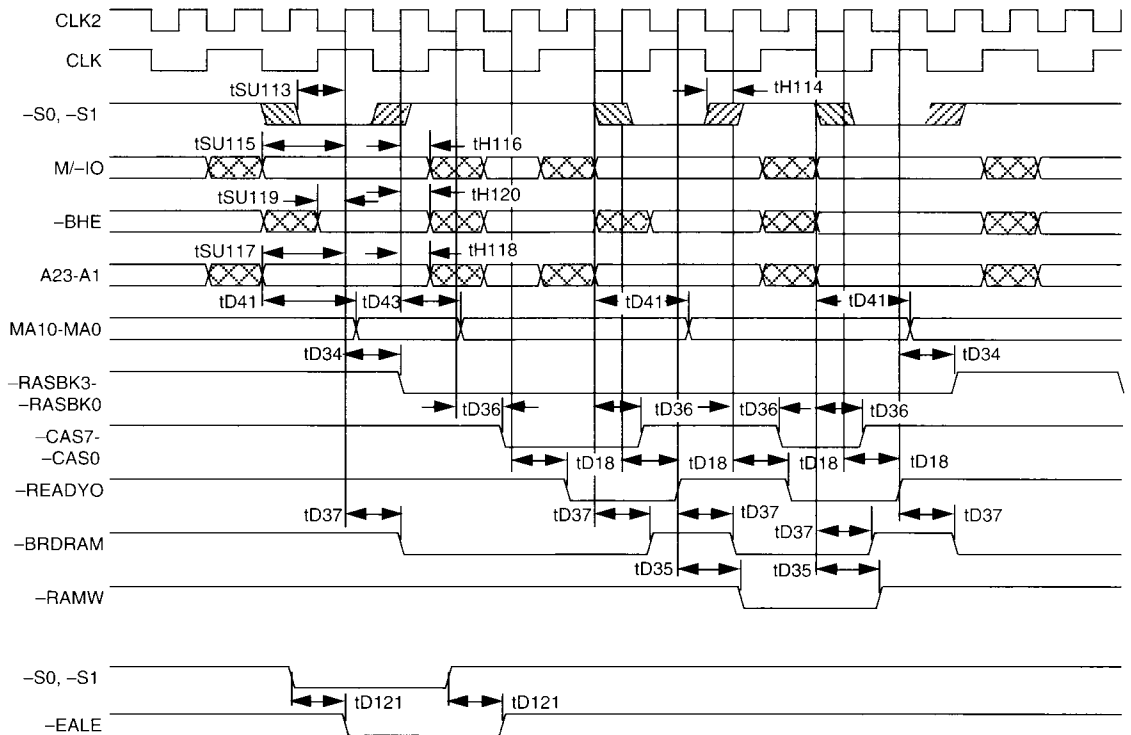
CLK2
CLK
tSU113
tH114
–S0, –S1
tSU115
tH116
M/–IO
tSU119
tH120
–BHE
tSU117
tH118
A23-A1
tD41
tD43
tD41
tD41
MA10-MA0
tD34
tD34
–RASBK3-
–RASBK0
tD36
tD36
tD36
tD36
–CAS7-
–CAS0
tD18
tD18
tD18
tD18
–READYO
tD37
tD37
tD37
tD37
tD37
–BRDRAM
tD35
tD35
–RAMW
–S0, –S1
tD121
tD121
–EALE